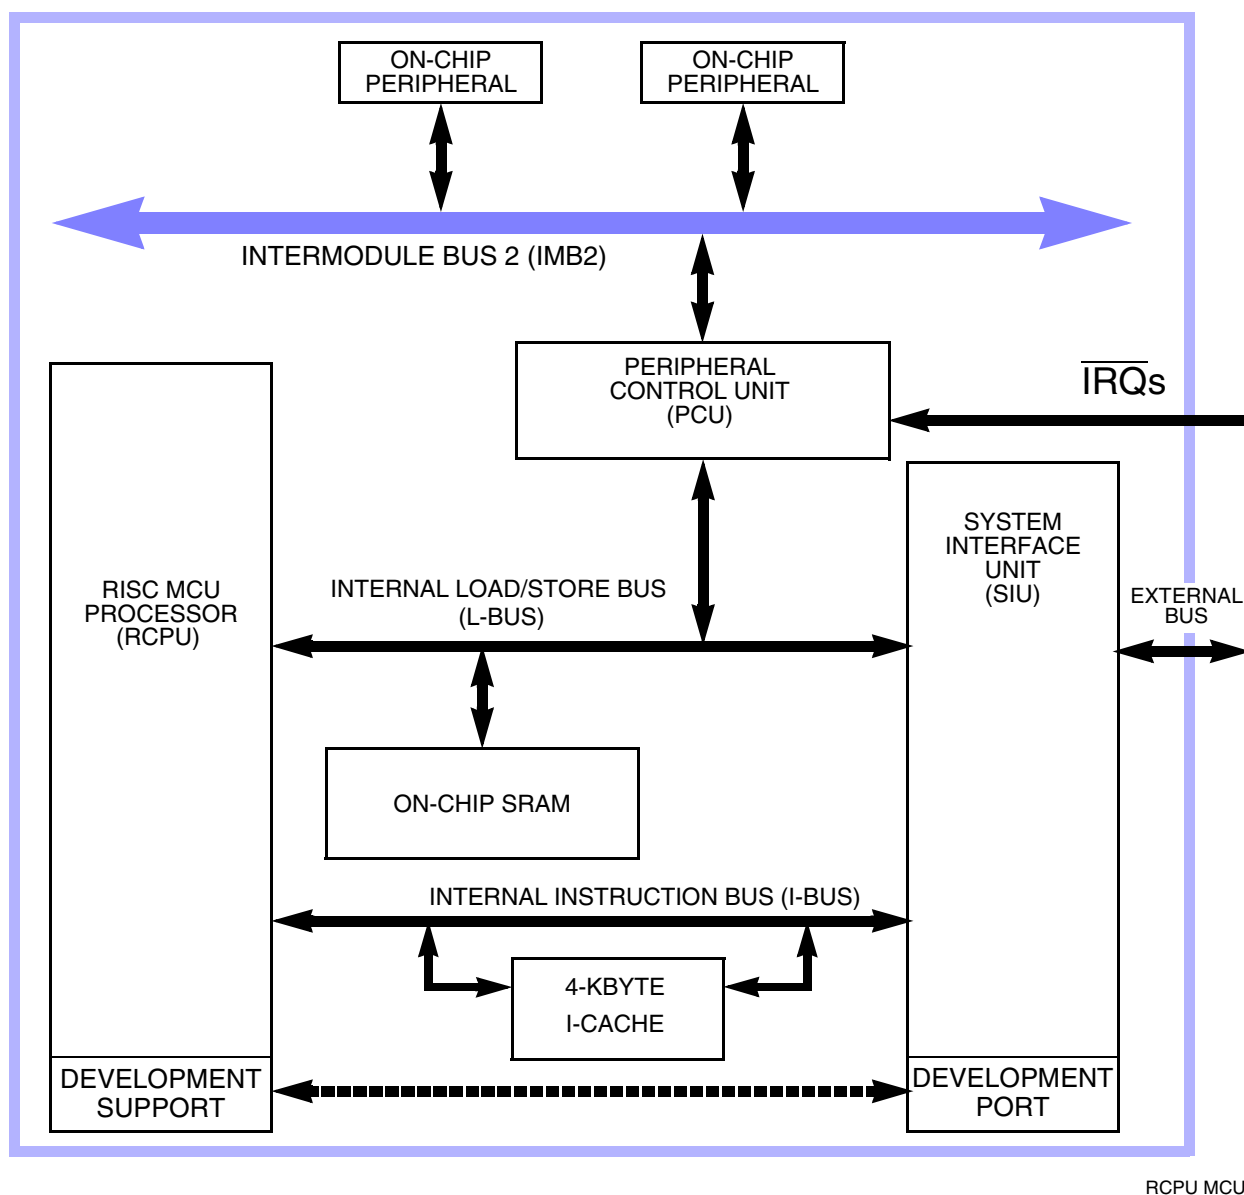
ON-CHIP PERIPHERAL

ON-CHIP PERIPHERAL

INTERMODULE BUS 2 (IMB2)

PERIPHERAL CONTROL UNIT (PCU)

$\overline{\text{IRQ}}$s

RISC MCU PROCESSOR (RCPU)

INTERNAL LOAD/STORE BUS (L-BUS)

SYSTEM INTERFACE UNIT (SIU)

EXTERNAL BUS

ON-CHIP SRAM

INTERNAL INSTRUCTION BUS (I-BUS)

4-KBYTE I-CACHE

DEVELOPMENT SUPPORT

DEVELOPMENT PORT

RCPU MCU